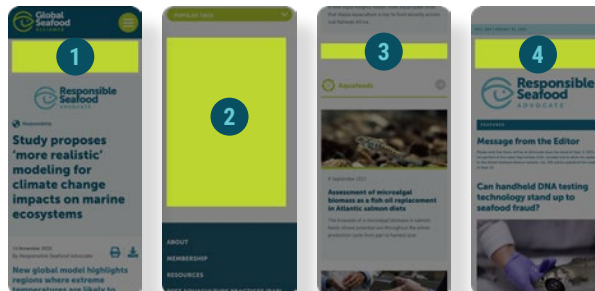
Global Seafood ALLIANCE

1

Responsible Seafood ADVOCATE

Responsibility

Study proposes 'more realistic' modeling for climate change impacts on marine ecosystems

13 November 2023
By Responsible Seafood Advocate

New global model highlights regions where extreme temperatures are likely to

POPULAR TAGS

2

ABOUT

MEMBERSHIP

RESOURCES

BEST AQUACULTURE PRACTICES (BAP)

3

Aquafeeds

8 September 2023

Assessment of microalgal biomass as a fish oil replacement in Atlantic salmon diets

4

Responsible Seafood ADVOCATE

FEATURES

Message from the Editor

Can handheld DNA testing technology stand up to seafood fraud?